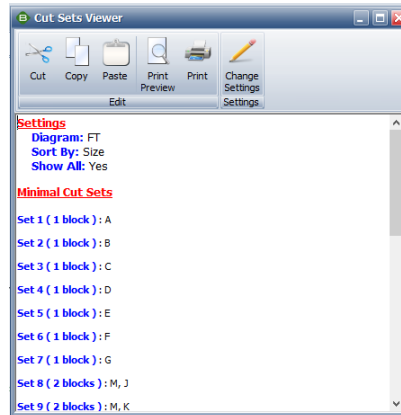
Cut Sets Viewer

Cut
Copy
Paste
Print Preview
Print
Change Settings
Edit
Settings

Settings
Diagram: FT
Sort By: Size
Show All: Yes

Minimal Cut Sets

Set 1 ( 1 block ) : A

Set 2 ( 1 block ) : B

Set 3 ( 1 block ) : C

Set 4 ( 1 block ) : D

Set 5 ( 1 block ) : E

Set 6 ( 1 block ) : F

Set 7 ( 1 block ) : G

Set 8 ( 2 blocks ) : M, J

Set 9 ( 2 blocks ) : M, K